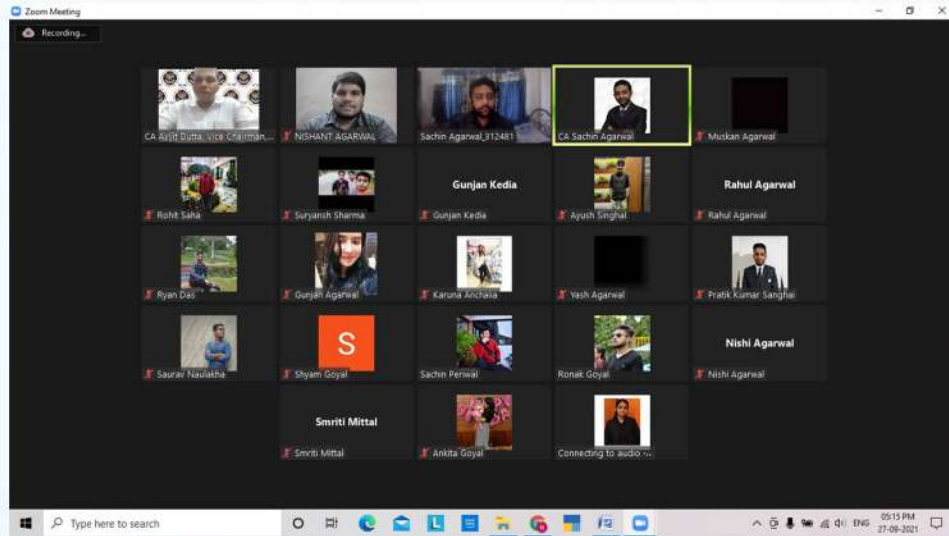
Zoom Meeting

Recording...

CA Avijit Dutta, Vice Chairman...

NISHANT AGARWAL

Sachin Agarwal_312481

CA Sachin Agarwal

Muskan Agarwal

Rohit Saha

Suryansh Sharma

Gunjan Kedia

Gunjan Kedia

Ayush Singhal

Rahul Agarwal

Rahul Agarwal

Ryan Das

Gunjan Agarwal

Karuna Anchalia

Yash Agarwal

Pratik Kumar Sanghai

Saurav Naulakha

S

Shyam Goyal

Sachin Periwal

Ronak Goyal

Nishi Agarwal

Nishi Agarwal

Smriti Mittal

Smriti Mittal

Ankita Goyal

Connecting to audio ...

Type here to search

ENG

05:15 PM
27-09-2021